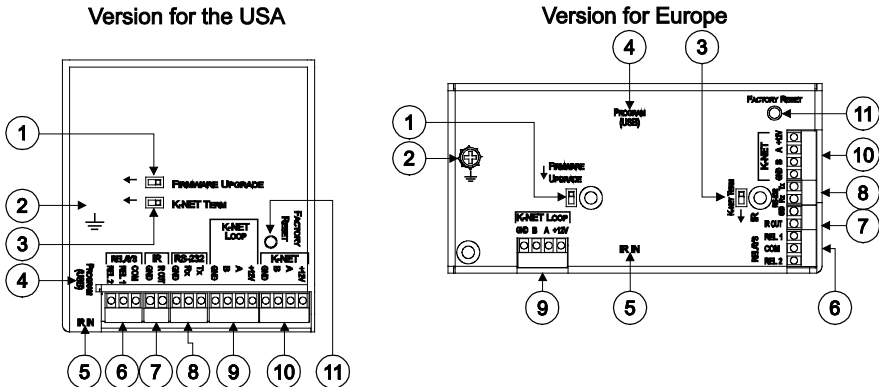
Version for the USA

1
FIRMWARE UPGRADE
2
K-NET TERM
3
4
PROGRAM (USB)
RELAYS REL 1 COM
IR GND IR OUT
RS-232 GND Rx Tx
K-NET LOOP GND B A +12V
FACTORY RESET
K-NET GND B A +12V
IR IN
5 6 7 8 9 10 11

Version for Europe

4
PROGRAM (USB)
3
FACTORY RESET
11
1
2
FIRMWARE UPGRADE
K-NET TERM
IR
K-NET +12V A B GND
10
8
7
IR OUT
REL 1
COM
REL 2
RELAYS
K-NET LOOP
GND B A +12V
IR IN
9
5
6